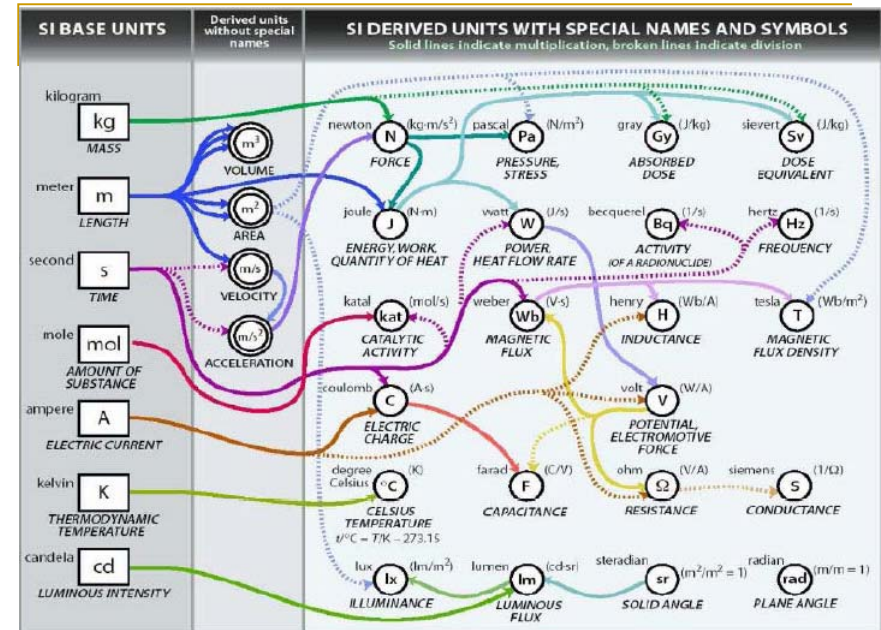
SI BASE UNITS

Derived units without special names

SI DERIVED UNITS WITH SPECIAL NAMES AND SYMBOLS
Solid lines indicate multiplication, broken lines indicate division

kilogram
kg
MASS

meter
m
LENGTH

second
s
TIME

mole
mol
AMOUNT OF SUBSTANCE

ampere
A
ELECTRIC CURRENT

kelvin
K
THERMODYNAMIC TEMPERATURE

candela
cd
LUMINOUS INTENSITY

$m^3$
VOLUME

$m^2$
AREA

m/s
VELOCITY

$m/s^2$
ACCELERATION

newton N ($kg \cdot m/s^2$)
FORCE

pascal Pa ($N/m^2$)
PRESSURE, STRESS

gray Gy (J/kg)
ABSORBED DOSE

sievert Sv (J/kg)
DOSE EQUIVALENT

joule J ($N \cdot m$)
ENERGY, WORK, QUANTITY OF HEAT

watt W (J/s)
POWER, HEAT FLOW RATE

becquerel Bq (1/s)
ACTIVITY (OF A RADIONUCLIDE)

hertz Hz (1/s)
FREQUENCY

katal kat (mol/s)
CATALYTIC ACTIVITY

weber Wb ($V \cdot s$)
MAGNETIC FLUX

henry H (Wb/A)
INDUCTANCE

tesla T ($Wb/m^2$)
MAGNETIC FLUX DENSITY

coulomb C ($A \cdot s$)
ELECTRIC CHARGE

volt V (W/A)
POTENTIAL, ELECTROMOTIVE FORCE

degree Celsius °C (K)
CELSIUS TEMPERATURE
$t/°C = T/K - 273.15$

farad F (C/V)
CAPACITANCE

ohm Ω (V/A)
RESISTANCE

siemens S (1/Ω)
CONDUCTANCE

lux lx ($lm/m^2$)
ILLUMINANCE

lumen lm ($cd \cdot sr$)
LUMINOUS FLUX

steradian sr ($m^2/m^2 = 1$)
SOLID ANGLE

radian rad (m/m = 1)
PLANE ANGLE